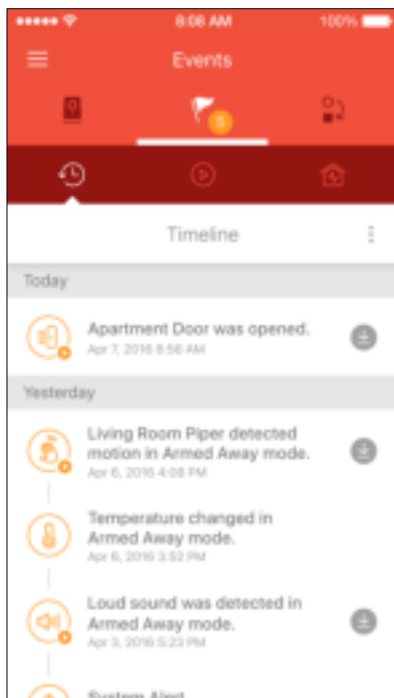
8:06 AM
100%

Events

5

Timeline

Today

Apartment Door was opened.
Apr 7, 2016 8:56 AM

Yesterday

Living Room Piper detected motion in Armed Away mode.
Apr 6, 2016 4:08 PM

Temperature changed in Armed Away mode.
Apr 6, 2016 3:52 PM

Loud sound was detected in Armed Away mode.
Apr 3, 2016 5:23 PM

System Alert